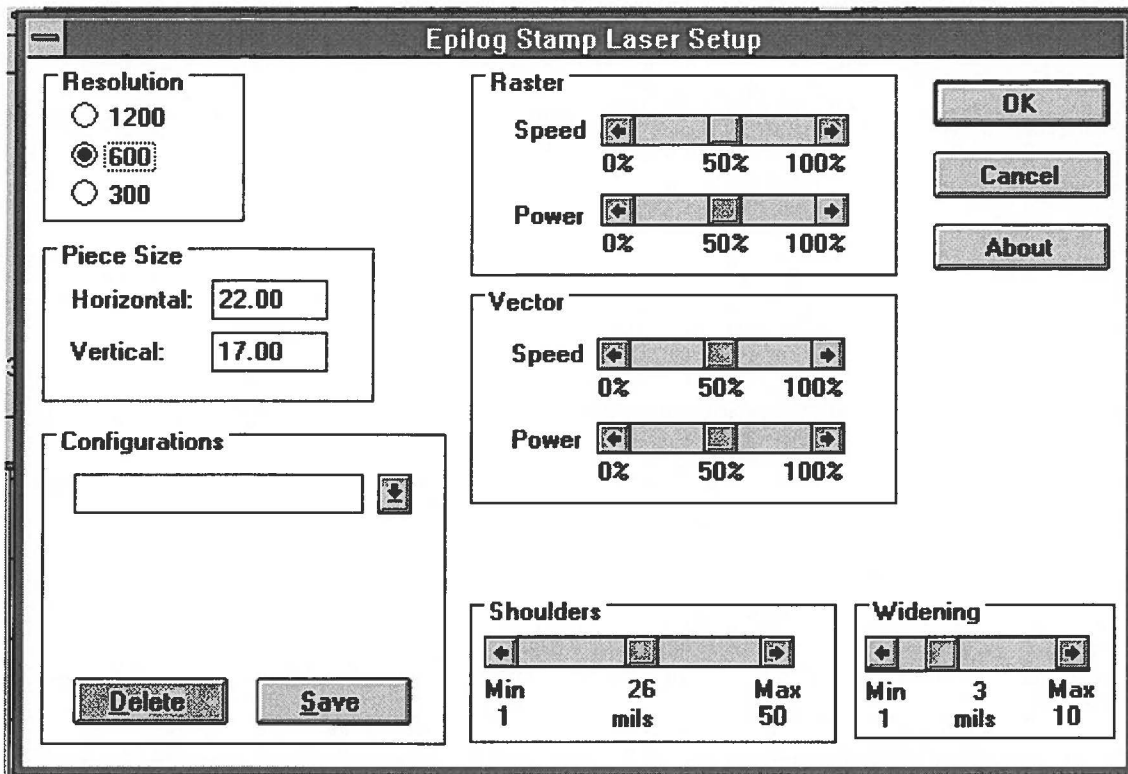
Epilog Stamp Laser Setup

Resolution
1200
600
300

Piece Size
Horizontal: 22.00
Vertical: 17.00

Configurations

Delete
Save

Raster
Speed
0% 50% 100%
Power
0% 50% 100%

Vector
Speed
0% 50% 100%
Power
0% 50% 100%

OK
Cancel
About

Shoulders
Min 1
26 mils
Max 50

Widening
Min 1
3 mils
Max 10